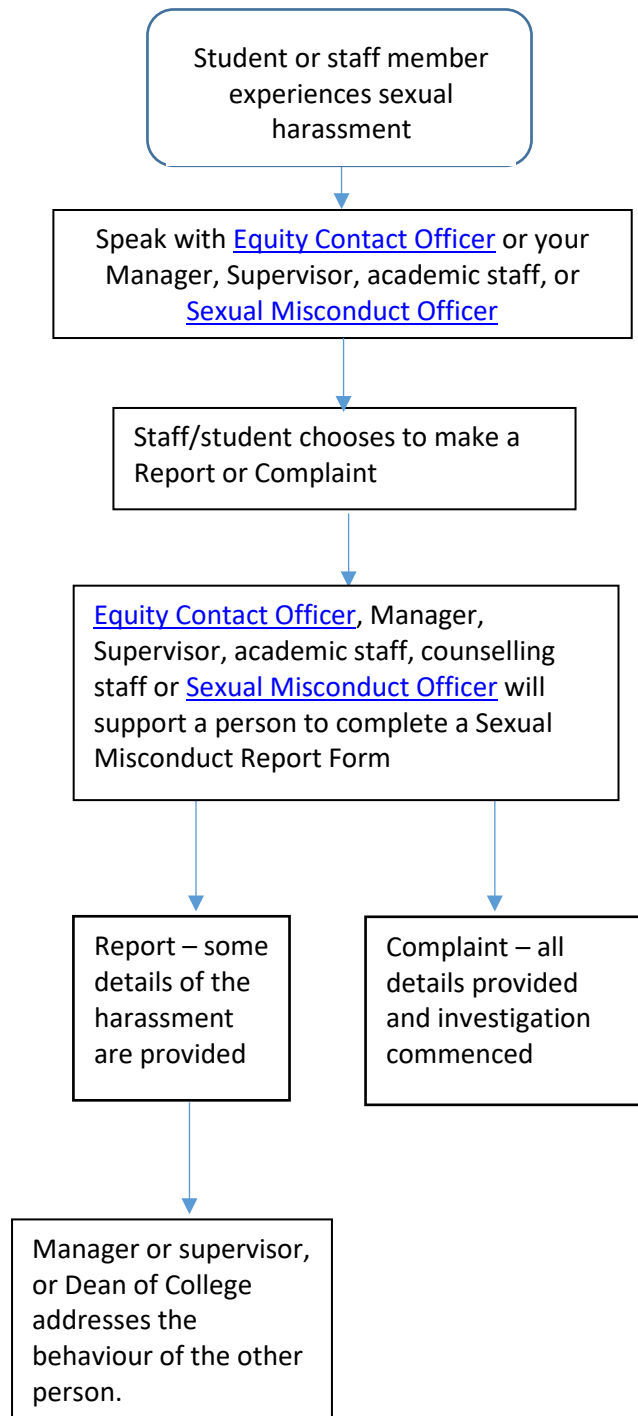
Student or staff member experiences sexual harassment

Speak with Equity Contact Officer or your Manager, Supervisor, academic staff, or Sexual Misconduct Officer

Staff/student chooses to make a Report or Complaint

Equity Contact Officer, Manager, Supervisor, academic staff, counselling staff or Sexual Misconduct Officer will support a person to complete a Sexual Misconduct Report Form

Report – some details of the harassment are provided

Complaint – all details provided and investigation commenced

Manager or supervisor, or Dean of College addresses the behaviour of the other person.